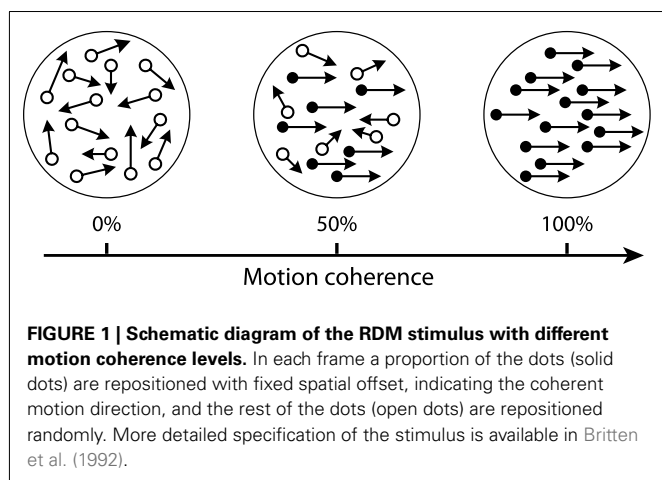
0%

50%

100%

Motion coherence

**FIGURE 1 | Schematic diagram of the RDM stimulus with different motion coherence levels.** In each frame a proportion of the dots (solid dots) are repositioned with fixed spatial offset, indicating the coherent motion direction, and the rest of the dots (open dots) are repositioned randomly. More detailed specification of the stimulus is available in Britten et al. (1992).